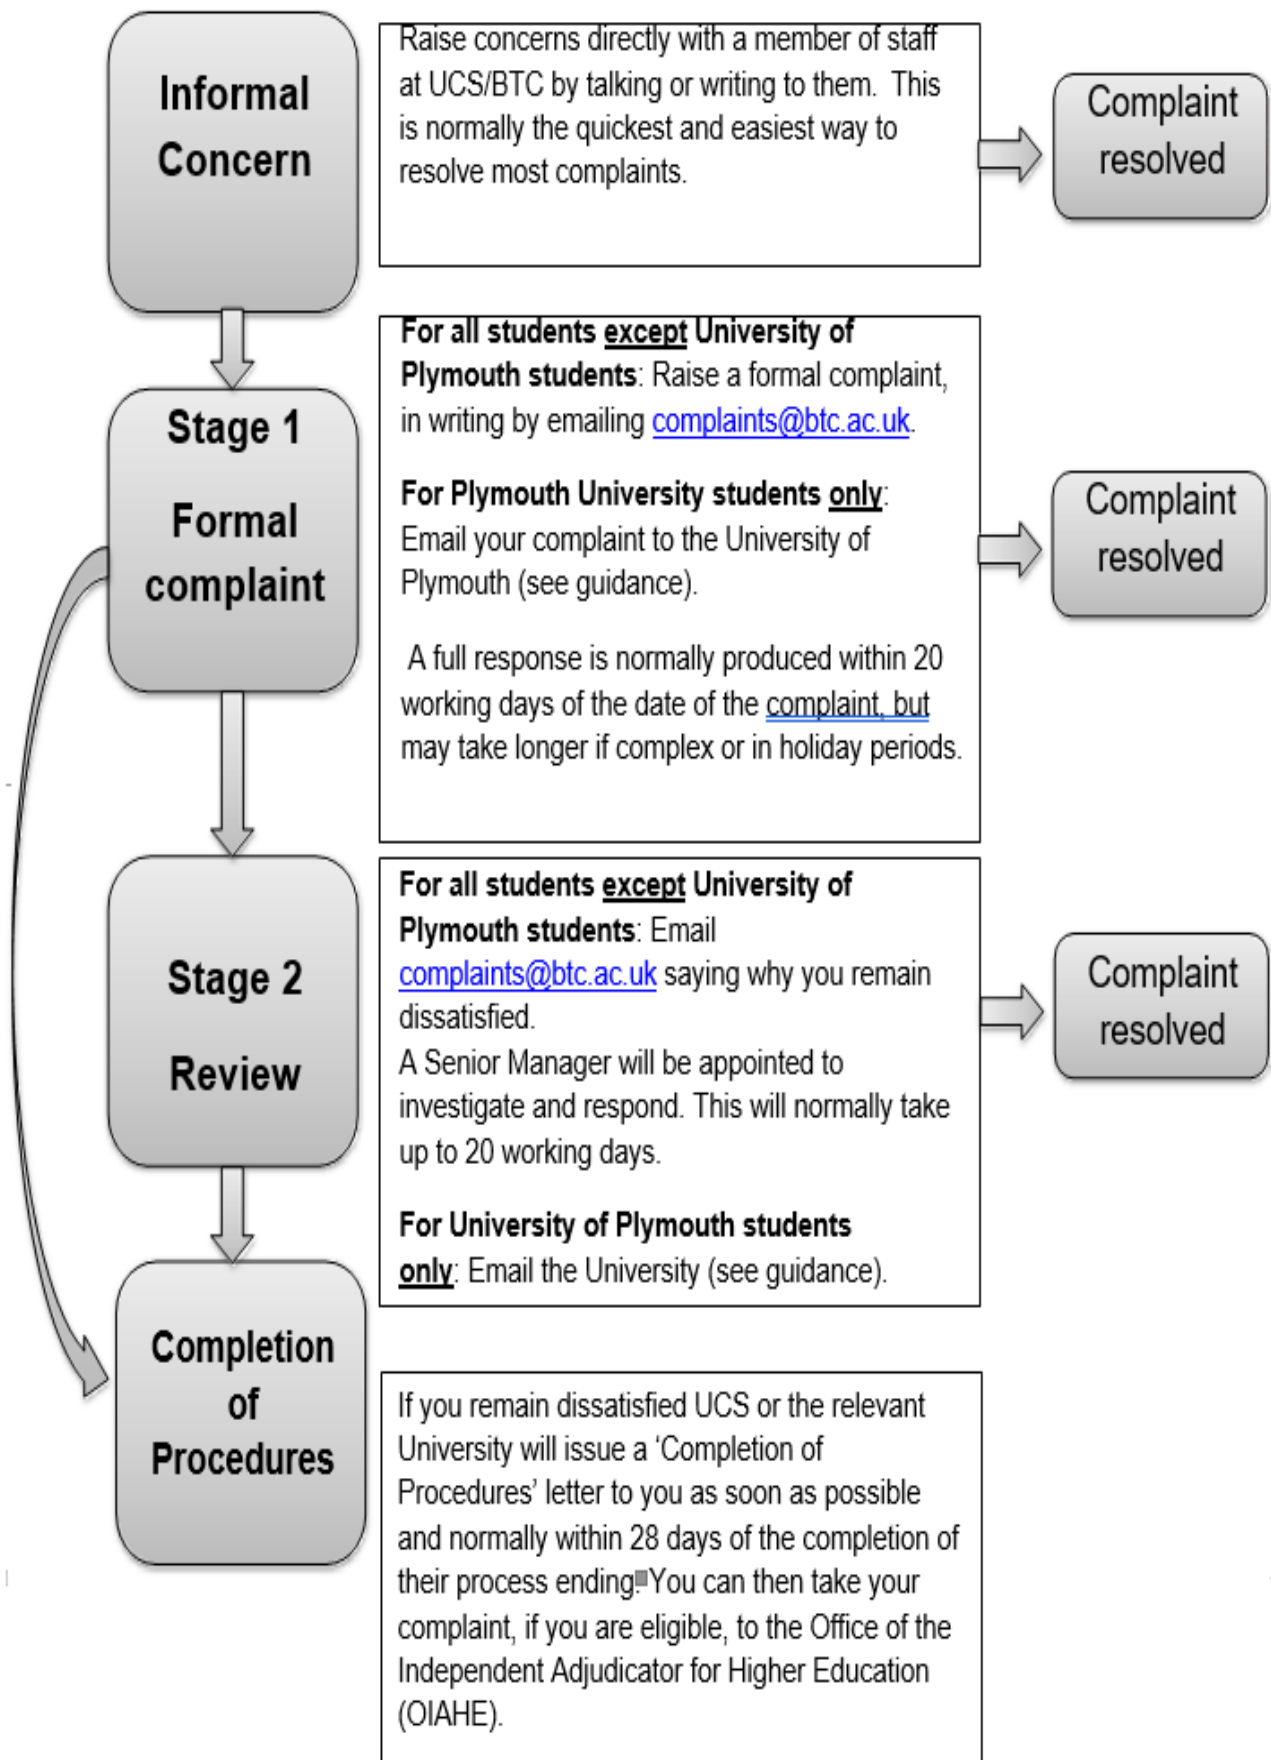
Informal Concern

Raise concerns directly with a member of staff at UCS/BTC by talking or writing to them. This is normally the quickest and easiest way to resolve most complaints.

Complaint resolved

Stage 1

Formal complaint

For all students except University of Plymouth students: Raise a formal complaint, in writing by emailing complaints@btc.ac.uk.

For Plymouth University students only: Email your complaint to the University of Plymouth (see guidance).

A full response is normally produced within 20 working days of the date of the complaint, but may take longer if complex or in holiday periods.

Complaint resolved

Stage 2

Review

For all students except University of Plymouth students: Email complaints@btc.ac.uk saying why you remain dissatisfied.
A Senior Manager will be appointed to investigate and respond. This will normally take up to 20 working days.

For University of Plymouth students only: Email the University (see guidance).

Complaint resolved

Completion of Procedures

If you remain dissatisfied UCS or the relevant University will issue a 'Completion of Procedures' letter to you as soon as possible and normally within 28 days of the completion of their process ending. You can then take your complaint, if you are eligible, to the Office of the Independent Adjudicator for Higher Education (OIAHE).